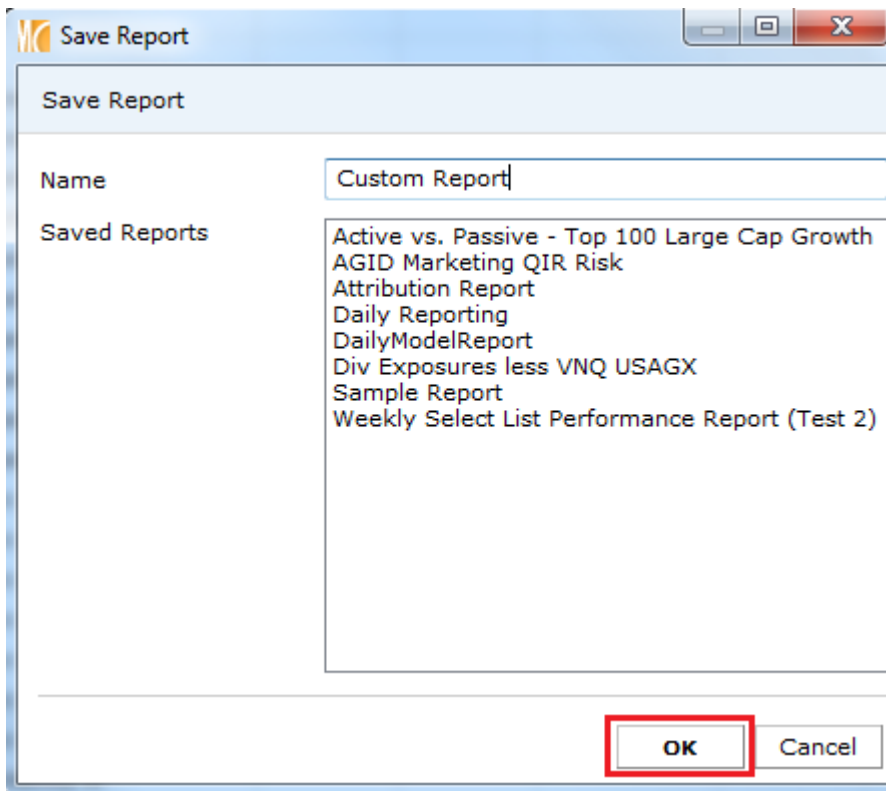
Save Report

Save Report

Name
Custom Report

Saved Reports
Active vs. Passive - Top 100 Large Cap Growth
AGID Marketing QIR Risk
Attribution Report
Daily Reporting
DailyModelReport
Div Exposures less VNQ USAGX
Sample Report
Weekly Select List Performance Report (Test 2)

OK
Cancel